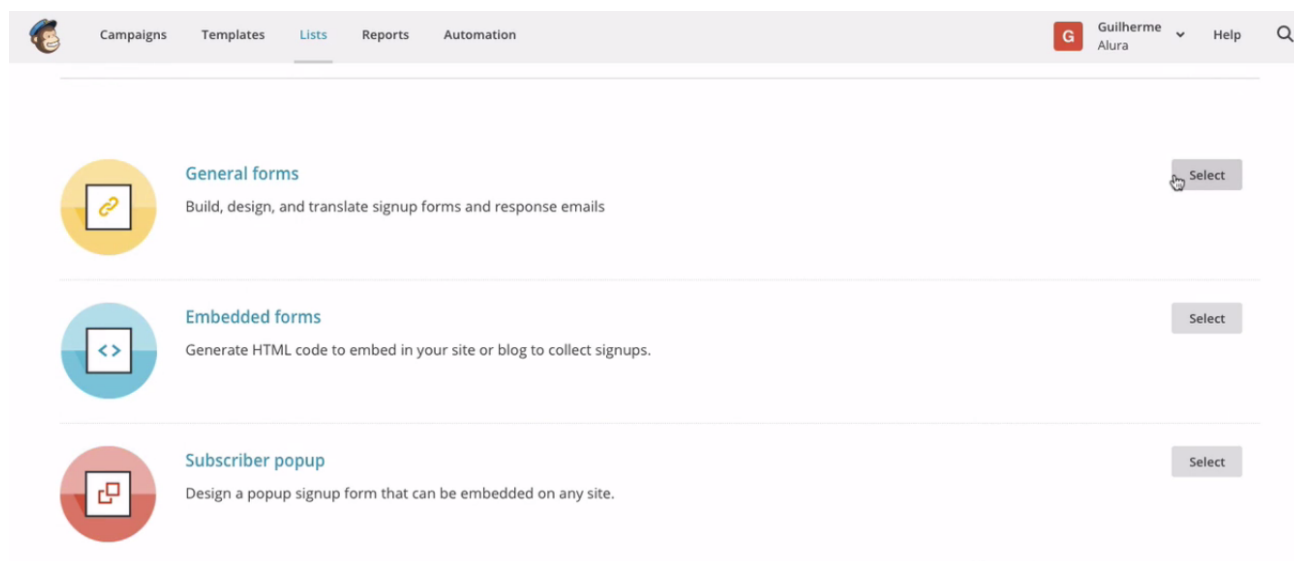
Campaigns Templates Lists Reports Automation

G Guilherme Alura

Help

General forms

Build, design, and translate signup forms and response emails

Select

Embedded forms

Generate HTML code to embed in your site or blog to collect signups.

Select

Subscriber popup

Design a popup signup form that can be embedded on any site.

Select